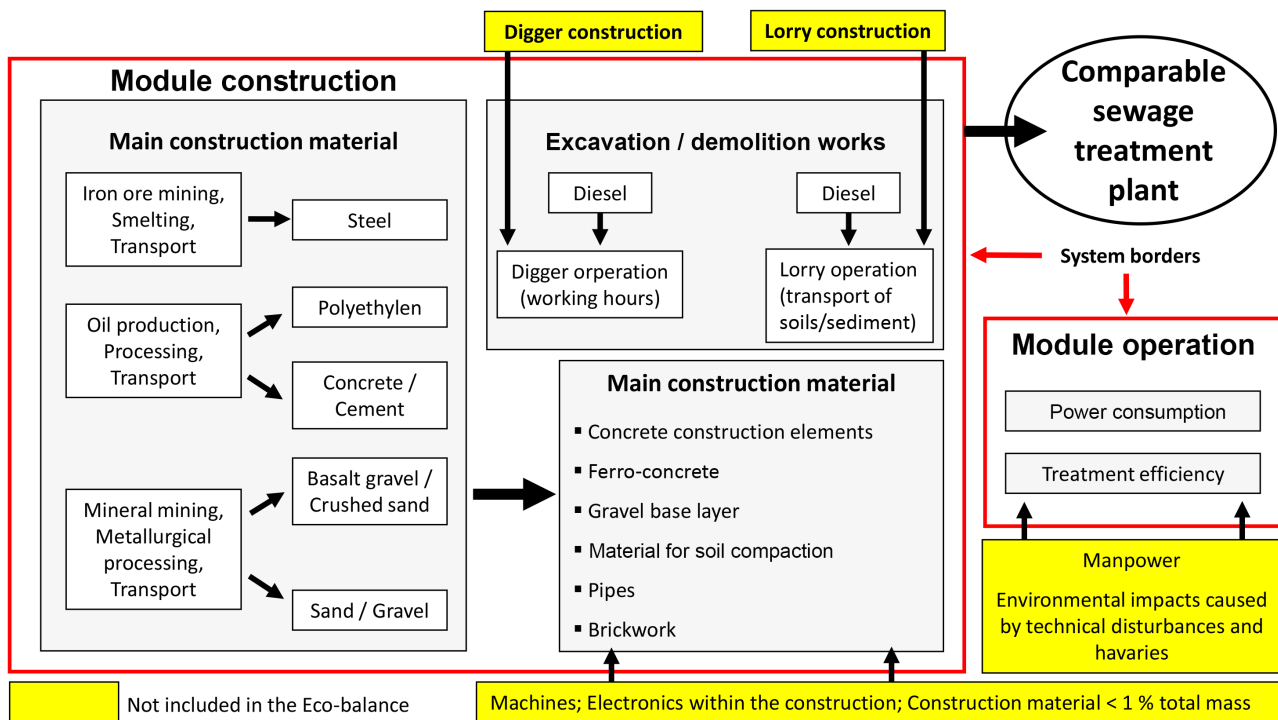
Digger construction

Lorry construction

Module construction

Comparable sewage treatment plant

Main construction material

Iron ore mining, Smelting, Transport

Steel

Oil production, Processing, Transport

Polyethylen

Concrete / Cement

Mineral mining, Metallurgical processing, Transport

Basalt gravel / Crushed sand

Sand / Gravel

Excavation / demolition works

Diesel

Diesel

Digger orperation (working hours)

Lorry operation (transport of soils/sediment)

System borders

Module operation

Power consumption

Treatment efficiency

Main construction material

Concrete construction elements

Ferro-concrete

Gravel base layer

Material for soil compaction

Pipes

Brickwork

Manpower

Environmental impacts caused by technical disturbances and havaries

Not included in the Eco-balance

Machines; Electronics within the construction; Construction material < 1 % total mass